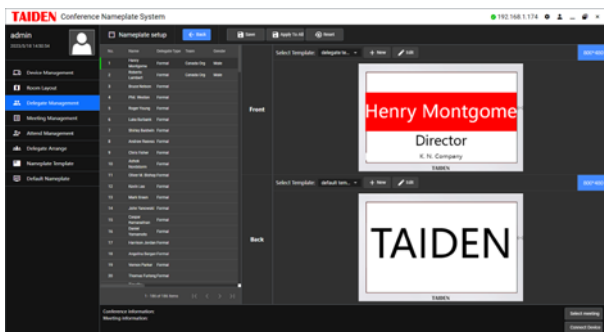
TAIDEN Conference Nameplate System

192.168.1.174

admin
2023/5/18 14:50:56

Device Management
Room Layout
Delegate Management
Meeting Management
Attend Management
Delegate Arrange
Nameplate Template
Default Nameplate

Nameplate setup
Back
Save
Apply To All
Reset

| No. | Name | Delegate Type | Team | Gender |
|---|---|---|---|---|
| 1 | Henry Montgome | Formal | Console Org | Male |
| 2 | Roberto Lambert | Formal | Console Org | Male |
| 3 | Bruce Nelson | Formal | | |
| 4 | Phil Wesley | Formal | | |
| 5 | Roger Young | Formal | | |
| 6 | Luke Richards | Formal | | |
| 7 | Monta Baldwin | Formal | | |
| 8 | Andrew Reeves | Formal | | |
| 9 | Chris Fisher | Formal | | |
| 10 | Jackob Nicholson | Formal | | |
| 11 | Oliver M. Bishop | Formal | | |
| 12 | Kevin Lee | Formal | | |
| 13 | Mark Evans | Formal | | |
| 14 | John Townsend | Formal | | |
| 15 | Casper Hernandman | Formal | | |
| 16 | Daniel Tomorrow | Formal | | |
| 17 | Harrison Jordan | Formal | | |
| 18 | Angelina Borgan | Formal | | |
| 19 | Vernon Parker | Formal | | |
| 20 | Thomas Furlong | Formal | | |

1 100 of 100 items

Front
Select Template: delegate te... + New Edit
Henry Montgome
Director
K. N. Company
TAIDEN

Back
Select Template: default tem... + New Edit
TAIDEN
TAIDEN

Conference Information:
Meeting Information:

Select meeting
Connect Device